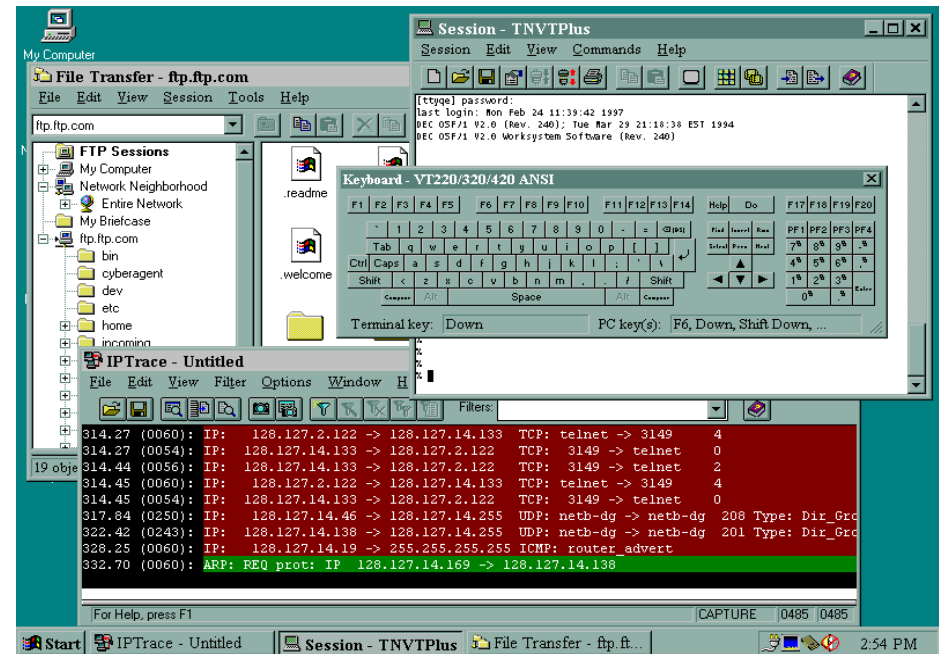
My Computer

File Transfer - ftp.ftp.com

File Edit View Session Tools Help

ftp.ftp.com

FTP Sessions
My Computer
Network Neighborhood
Entire Network
My Briefcase
ftp.ftp.com
bin
cyberagent
dev
etc
home
incoming

.readme
.welcome

19 obje

Session - TNVTPlus

Session Edit View Commands Help

[ttyqe] password:
last login: Mon Feb 24 11:39:42 1997
DEC OSF/1 V2.0 (Rev. 240); Tue Mar 29 21:18:38 EST 1994
DEC OSF/1 V2.0 Worksystem Software (Rev. 240)

Keyboard - VT220/320/420 ANSI

F1 F2 F3 F4 F5 F6 F7 F8 F9 F10 F11 F12 F13 F14 Help Do F17 F18 F19 F20

` 1 2 3 4 5 6 7 8 9 0 - = Find Insert Rem PF1 PF2 PF3 PF4

Tab q w e r t y u i o p [ ] Select Prev Next 7 8 9

Ctrl Caps a s d f g h j k l ; ' \ 4 5 6

Shift < z x c v b n m , . / Shift 1 2 3 Enter

Compose Alt Space Alt Compose 0 .

Terminal key: Down PC key(s): F6, Down, Shift Down, ...

%
%
%

IPTrace - Untitled

File Edit View Filter Options Window H

Filters:

314.27 (0060): IP: 128.127.2.122 -> 128.127.14.133 TCP: telnet -> 3149 4
314.27 (0054): IP: 128.127.14.133 -> 128.127.2.122 TCP: 3149 -> telnet 0
314.44 (0056): IP: 128.127.14.133 -> 128.127.2.122 TCP: 3149 -> telnet 2
314.45 (0060): IP: 128.127.2.122 -> 128.127.14.133 TCP: telnet -> 3149 4
314.45 (0054): IP: 128.127.14.133 -> 128.127.2.122 TCP: 3149 -> telnet 0
317.84 (0250): IP: 128.127.14.46 -> 128.127.14.255 UDP: netb-dg -> netb-dg 208 Type: Dir_Gro
322.42 (0243): IP: 128.127.14.138 -> 128.127.14.255 UDP: netb-dg -> netb-dg 201 Type: Dir_Gro
328.25 (0060): IP: 128.127.14.19 -> 255.255.255.255 ICMP: router_advert
332.70 (0060): ARP: REQ prot: IP 128.127.14.169 -> 128.127.14.138

For Help, press F1 CAPTURE 0485 0485

Start IPTrace - Untitled Session - TNVTPlus File Transfer - ftp.ft... 2:54 PM